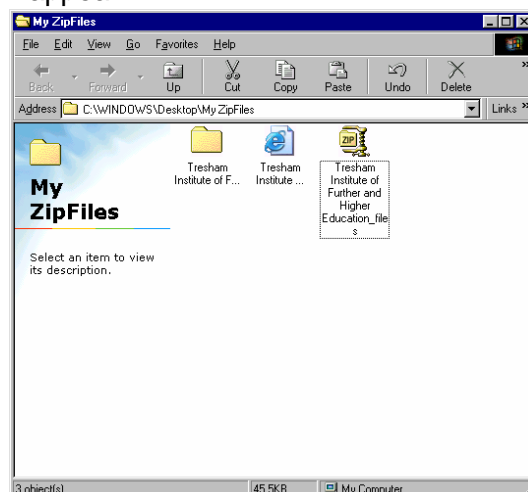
My ZipFiles

File Edit View Go Favorites Help

Back Forward Up Cut Copy Paste Undo Delete

Address C:\WINDOWS\Desktop\My ZipFiles Links

My ZipFiles

Select an item to view its description.

Tresham Institute of F...

Tresham Institute ...

Tresham Institute of Further and Higher Education_files

3 object(s) 45.5KB My Computer